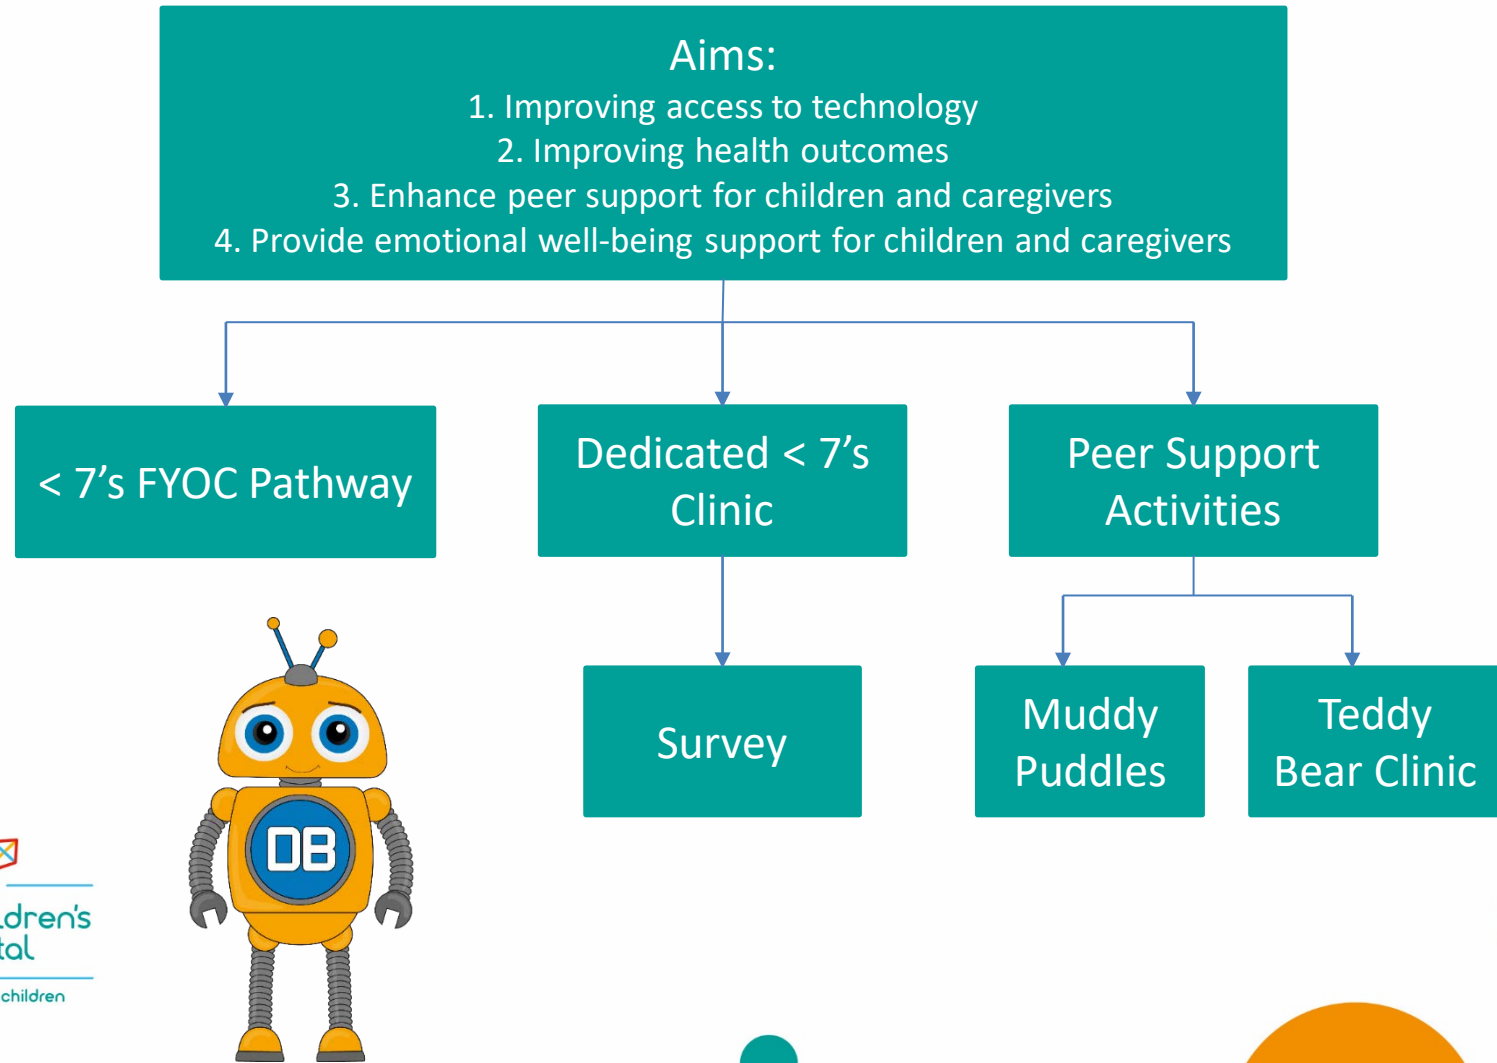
Aims:
1. Improving access to technology
2. Improving health outcomes
3. Enhance peer support for children and caregivers
4. Provide emotional well-being support for children and caregivers

< 7's FYOC Pathway

Dedicated < 7's Clinic

Peer Support Activities

Survey

Muddy Puddles

Teddy Bear Clinic

DB

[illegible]dren's
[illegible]tal
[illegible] children